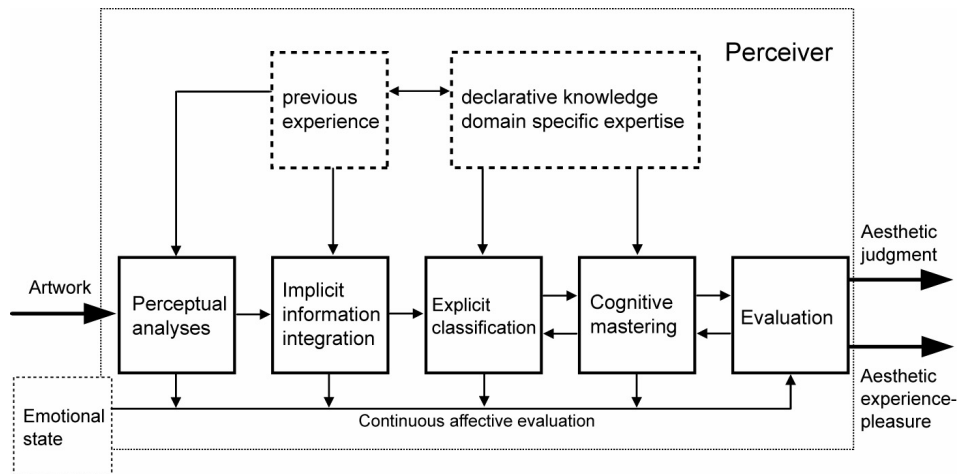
Perceiver

previous experience

declarative knowledge domain specific expertise

Artwork

Perceptual analyses

Implicit information integration

Explicit classification

Cognitive mastering

Evaluation

Aesthetic judgment

Aesthetic experience-pleasure

Emotional state

Continuous affective evaluation